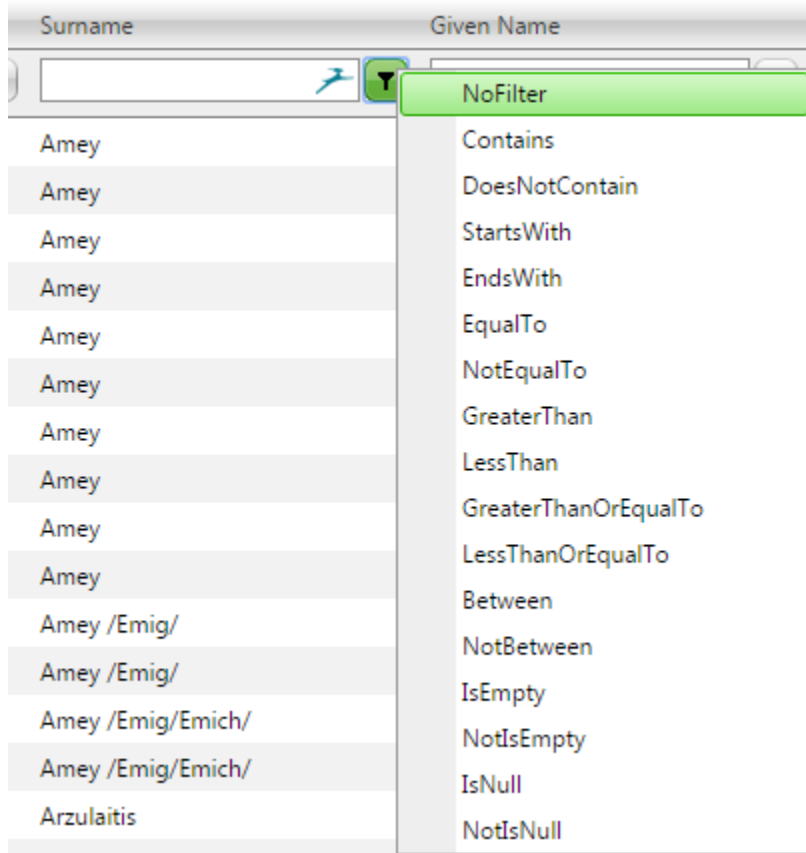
Surname

Given Name

NoFilter
Contains
DoesNotContain
StartsWith
EndsWith
EqualTo
NotEqualTo
GreaterThan
LessThan
GreaterThanOrEqualTo
LessThanOrEqualTo
Between
NotBetween
IsEmpty
NotIsEmpty
IsNull
NotIsNull

Amey
Amey
Amey
Amey
Amey
Amey
Amey
Amey
Amey
Amey
Amey /Emig/
Amey /Emig/
Amey /Emig/Emich/
Amey /Emig/Emich/
Arzulaitis